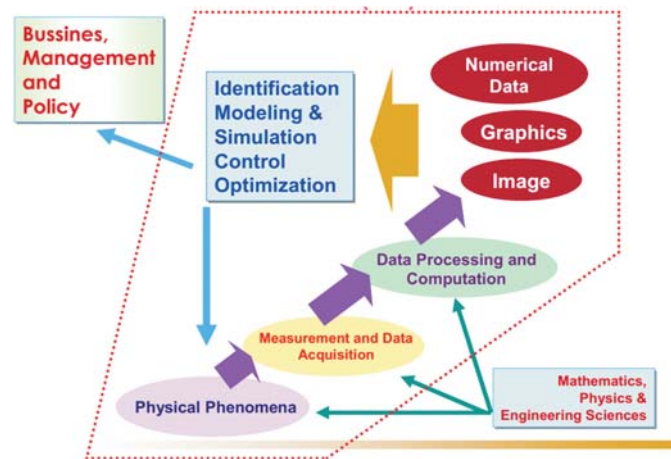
Bussines, Management and Policy

Identification
Modeling &
Simulation
Control
Optimization

Numerical Data

Graphics

Image

Data Processing and Computation

Measurement and Data Acquisition

Physical Phenomena

Mathematics, Physics & Engineering Sciences